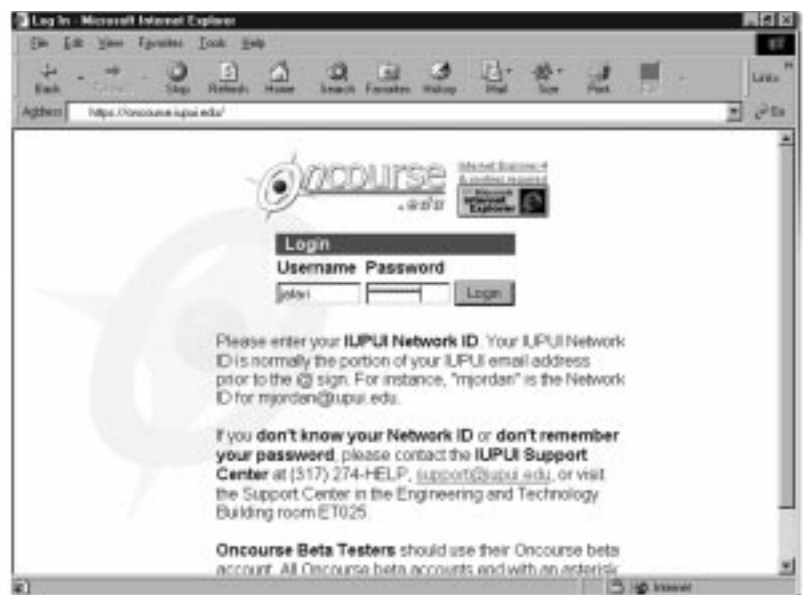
Log In - Microsoft Internet Explorer

File Edit View Favorites Tools Help

Back Forward Stop Refresh Home Search Favorites History Mail Size Print Edit

Links

Address https://oncourse.iupui.edu/

Go

oncourse

Internet Explorer 4 & cookies required

Microsoft Internet Explorer

Login

Username Password

jotavi

Login

Please enter your **IUPUI Network ID**. Your IUPUI Network ID is normally the portion of your IUPUI email address prior to the @ sign. For instance, "mjordan" is the Network ID for mjordan@iupui.edu.

If you **don't know your Network ID** or **don't remember your password**, please contact the **IUPUI Support Center** at (317) 274-HELP, support@iupui.edu, or visit the Support Center in the Engineering and Technology Building room ET025.

**Oncourse Beta Testers** should use their Oncourse beta account. All Oncourse beta accounts end with an asterisk

Internet